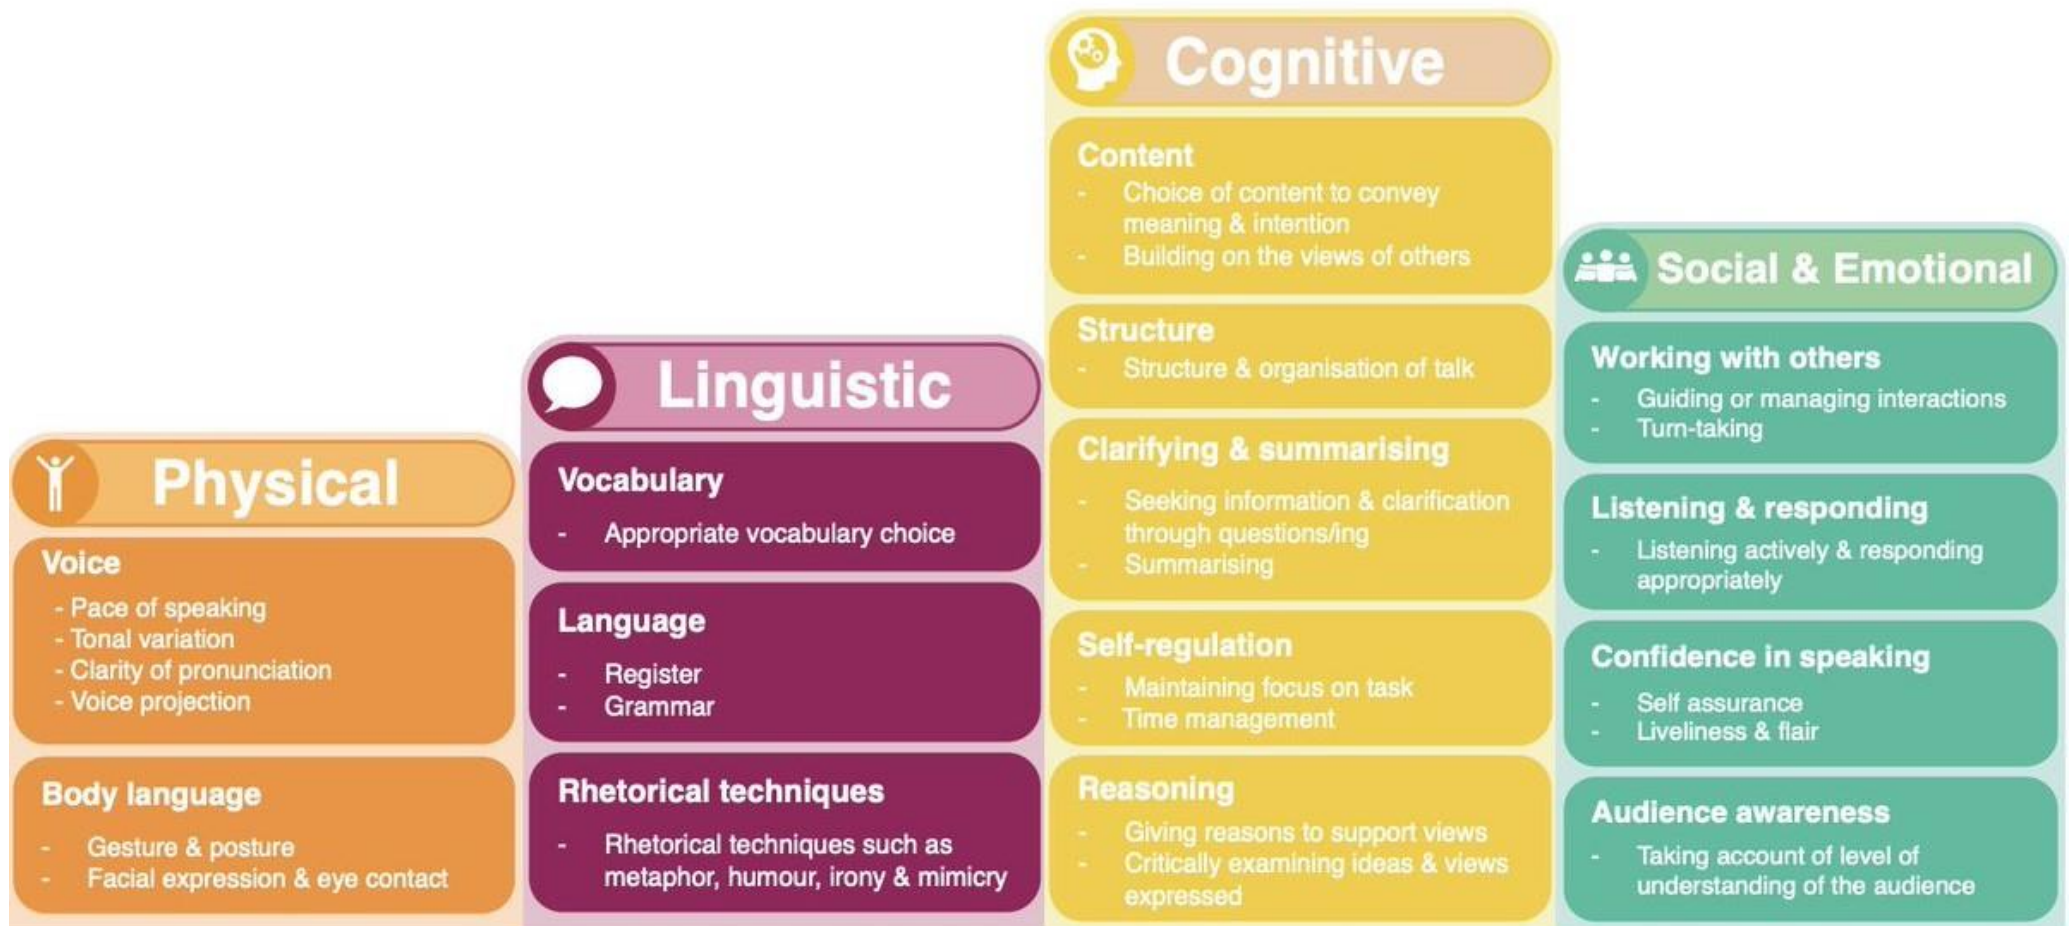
Physical

Voice
- Pace of speaking
- Tonal variation
- Clarity of pronunciation
- Voice projection

Body language
- Gesture & posture
- Facial expression & eye contact

Linguistic

Vocabulary
- Appropriate vocabulary choice

Language
- Register
- Grammar

Rhetorical techniques
- Rhetorical techniques such as metaphor, humour, irony & mimicry

Cognitive

Content
- Choice of content to convey meaning & intention
- Building on the views of others

Structure
- Structure & organisation of talk

Clarifying & summarising
- Seeking information & clarification through questions/ing
- Summarising

Self-regulation
- Maintaining focus on task
- Time management

Reasoning
- Giving reasons to support views
- Critically examining ideas & views expressed

Social & Emotional

Working with others
- Guiding or managing interactions
- Turn-taking

Listening & responding
- Listening actively & responding appropriately

Confidence in speaking
- Self assurance
- Liveliness & flair

Audience awareness
- Taking account of level of understanding of the audience